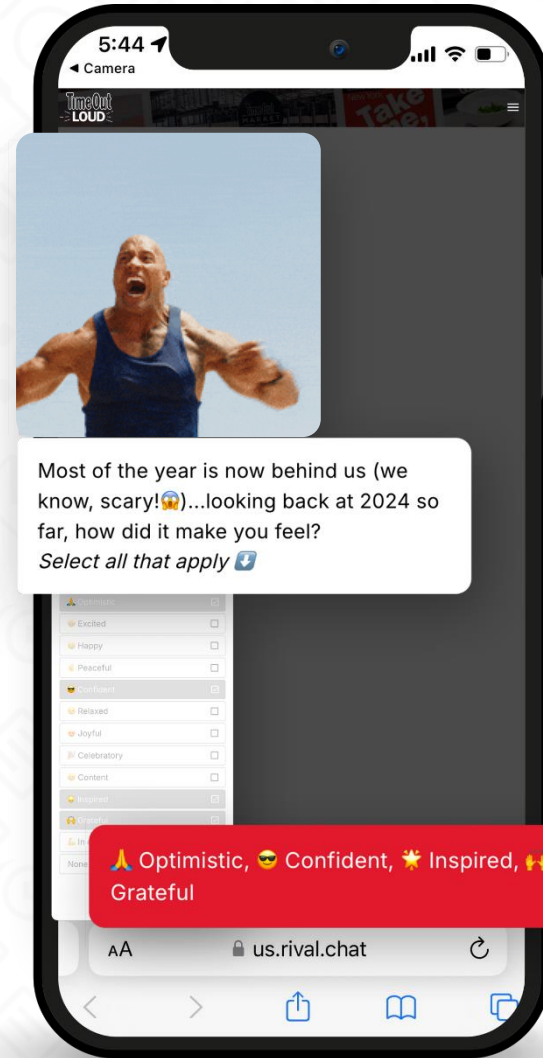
5:44
◀ Camera

TimeOut LOUD

Take

Most of the year is now behind us (we know, scary!😱)...looking back at 2024 so far, how did it make you feel?
*Select all that apply* ⬇️

🙏 Optimistic
😀 Excited
😊 Happy
☮️ Peaceful
😎 Confident
😌 Relaxed
😊 Joyful
🎉 Celebratory
😊 Content
🌟 Inspired
🙌 Grateful
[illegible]
None

🙏 Optimistic, 😎 Confident, 🌟 Inspired, 🙌 Grateful

AA us.rival.chat